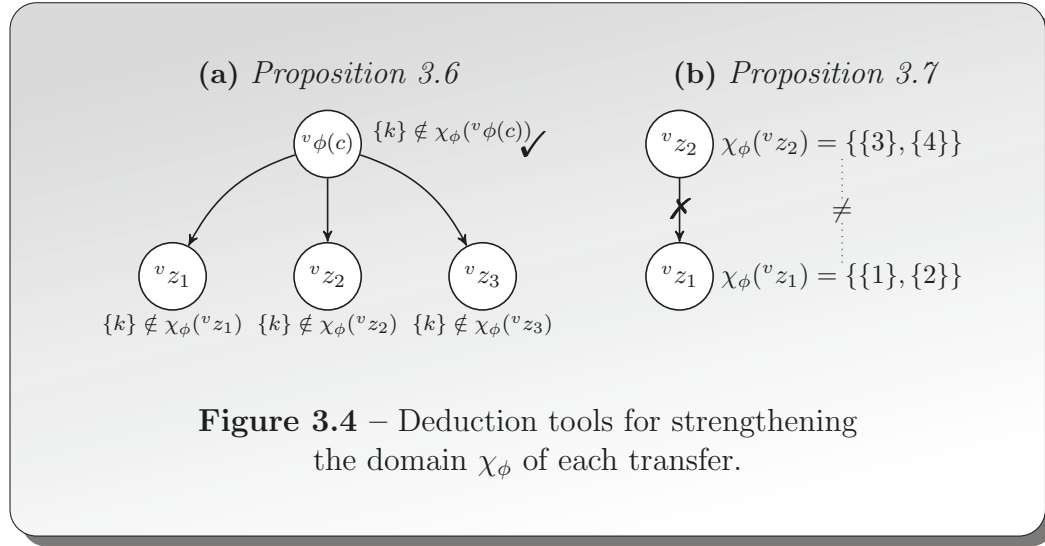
(a) *Proposition 3.6*

${}^{v}\phi(c)$ $\{k\} \notin \chi_\phi({}^{v}\phi(c))$ ✓

${}^{v}z_1$ ${}^{v}z_2$ ${}^{v}z_3$

$\{k\} \notin \chi_\phi({}^{v}z_1)$ $\{k\} \notin \chi_\phi({}^{v}z_2)$ $\{k\} \notin \chi_\phi({}^{v}z_3)$

(b) *Proposition 3.7*

${}^{v}z_2$ $\chi_\phi({}^{v}z_2) = \{\{3\},\{4\}\}$

✗ $\neq$

${}^{v}z_1$ $\chi_\phi({}^{v}z_1) = \{\{1\},\{2\}\}$

**Figure 3.4** – Deduction tools for strengthening the domain $\chi_\phi$ of each transfer.